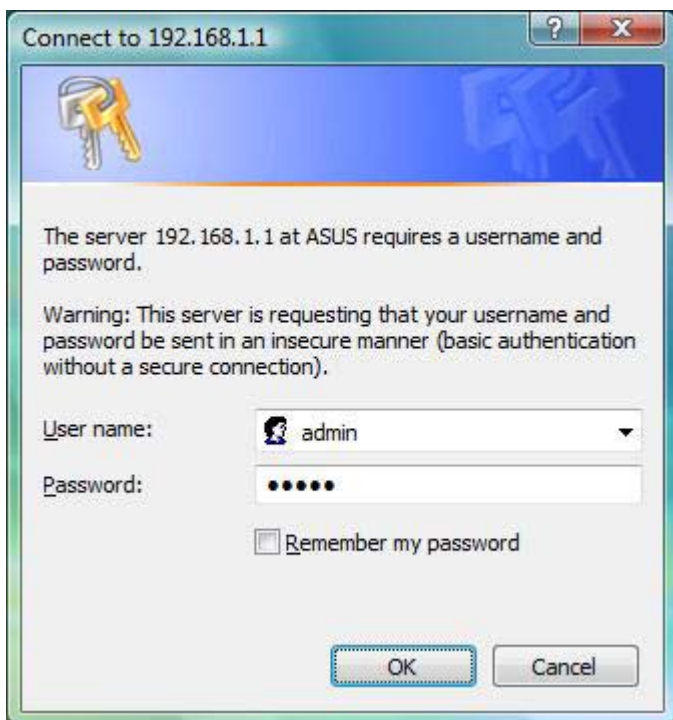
Connect to 192.168.1.1

?
X

The server 192.168.1.1 at ASUS requires a username and password.

Warning: This server is requesting that your username and password be sent in an insecure manner (basic authentication without a secure connection).

User name: admin

Password: •••••

Remember my password

OK
Cancel